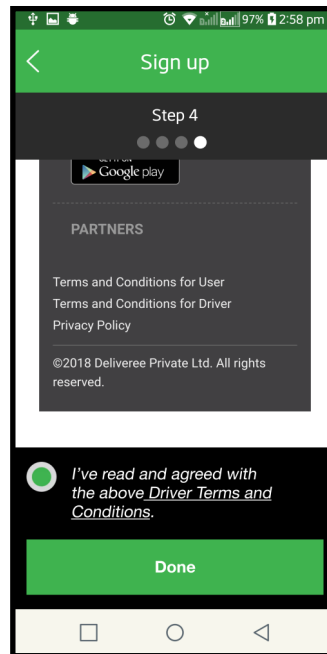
97% 2:58 pm

Sign up

Step 4

Google play

PARTNERS

Terms and Conditions for User
Terms and Conditions for Driver
Privacy Policy

©2018 Deliveree Private Ltd. All rights reserved.

I've read and agreed with the above Driver Terms and Conditions.

Done